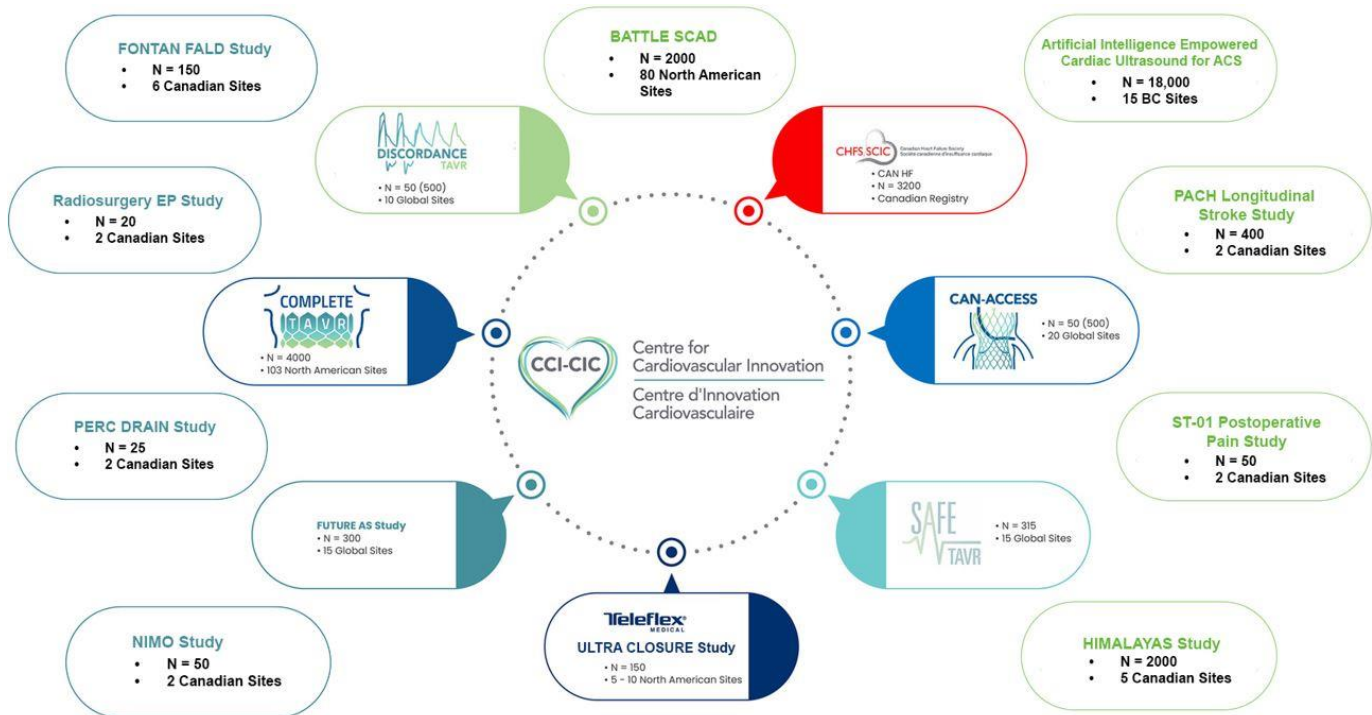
FONTAN FALD Study
• N = 150
• 6 Canadian Sites

BATTLE SCAD
• N = 2000
• 80 North American Sites

Artificial Intelligence Empowered Cardiac Ultrasound for ACS
• N = 18,000
• 15 BC Sites

DISCORDANCE TAVR
• N = 50 (500)
• 10 Global Sites

CHFS SCIC Canadian Heart Failure Society Société canadienne d'insuffisance cardiaque
• CAN HF
• N = 3200
• Canadian Registry

Radiosurgery EP Study
• N = 20
• 2 Canadian Sites

PACH Longitudinal Stroke Study
• N = 400
• 2 Canadian Sites

COMPLETE TAVR
• N = 4000
• 103 North American Sites

CAN-ACCESS
• N = 50 (500)
• 20 Global Sites

CCI-CIC Centre for Cardiovascular Innovation Centre d'Innovation Cardiovasculaire

PERC DRAIN Study
• N = 25
• 2 Canadian Sites

ST-01 Postoperative Pain Study
• N = 50
• 2 Canadian Sites

FUTURE AS Study
• N = 300
• 15 Global Sites

SAFE TAVR
• N = 315
• 15 Global Sites

Teleflex MEDICAL
ULTRA CLOSURE Study
• N = 150
• 5 - 10 North American Sites

NIMO Study
• N = 50
• 2 Canadian Sites

HIMALAYAS Study
• N = 2000
• 5 Canadian Sites